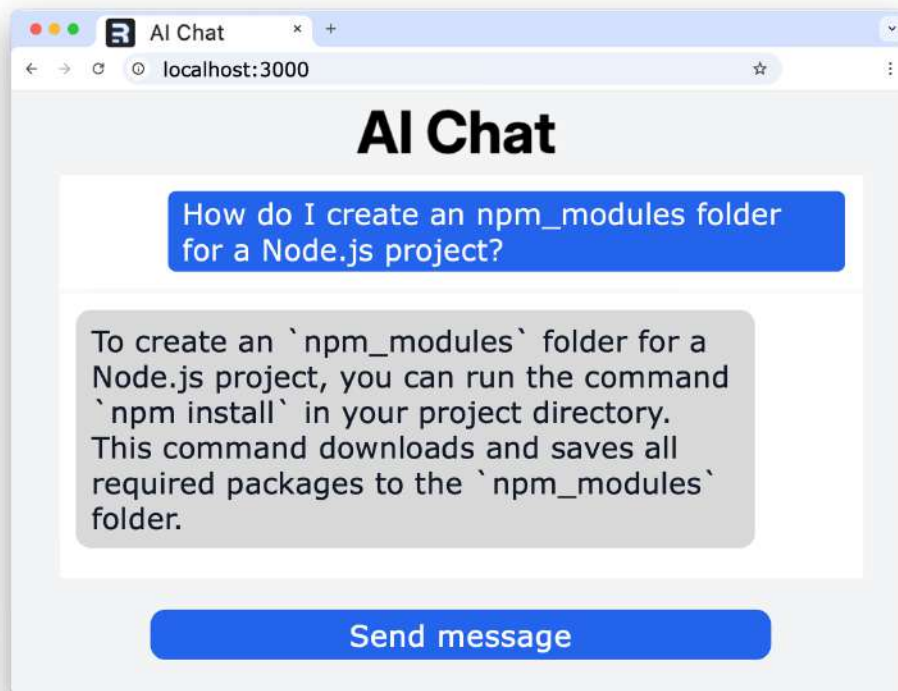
AI Chat
×
+
localhost:3000

AI Chat

How do I create an npm_modules folder for a Node.js project?

To create an `npm_modules` folder for a Node.js project, you can run the command `npm install` in your project directory. This command downloads and saves all required packages to the `npm_modules` folder.

Send message